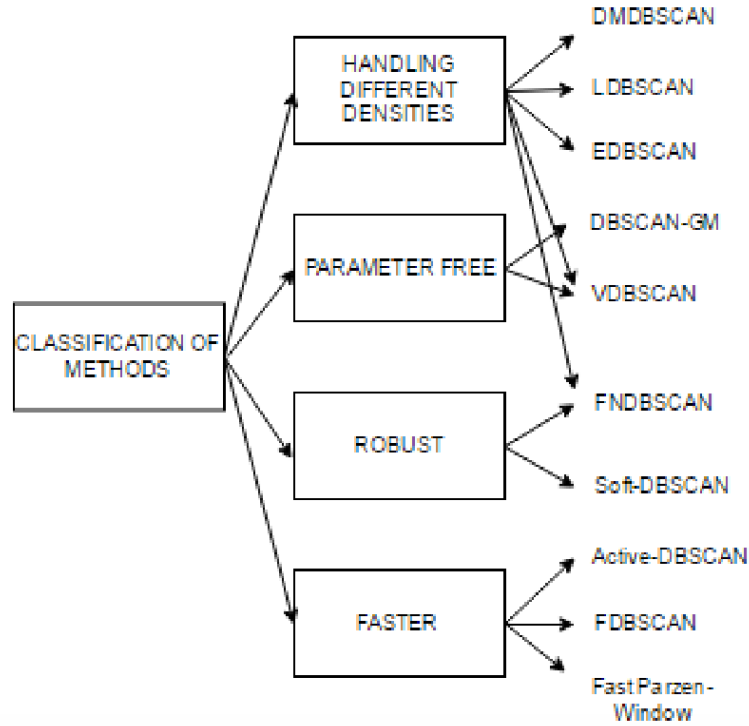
CLASSIFICATION OF METHODS

HANDLING DIFFERENT DENSITIES

PARAMETER FREE

ROBUST

FASTER

DMDBSCAN

LDBSCAN

EDBSCAN

DBSCAN-GM

VDBSCAN

FNDBSCAN

Soft-DBSCAN

Active-DBSCAN

FDBSCAN

Fast Parzen - Window